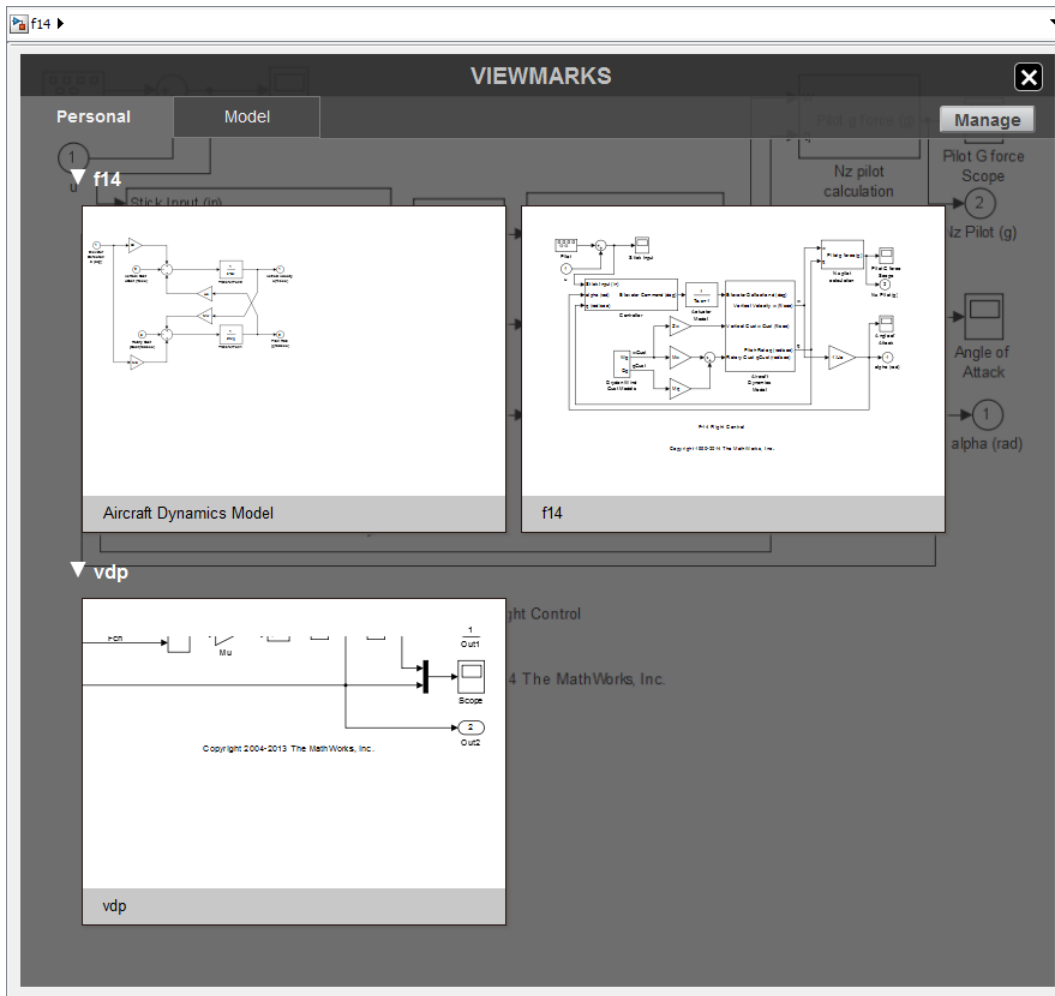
f14 ▶

VIEWMARKS

Personal

Model

Manage

1

u

Pilot G force Scope

Nz pilot calculation

2

Nz Pilot (g)

Angle of Attack

1

alpha (rad)

f14

Stick Input (in)

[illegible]

Aircraft Dynamics Model

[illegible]

f14

vdp

ght Control

4 The MathWorks, Inc.

Fcn

Mu

1

Out1

Scope

2

Out2

Copyright 2004-2013 The MathWorks, Inc.

vdp